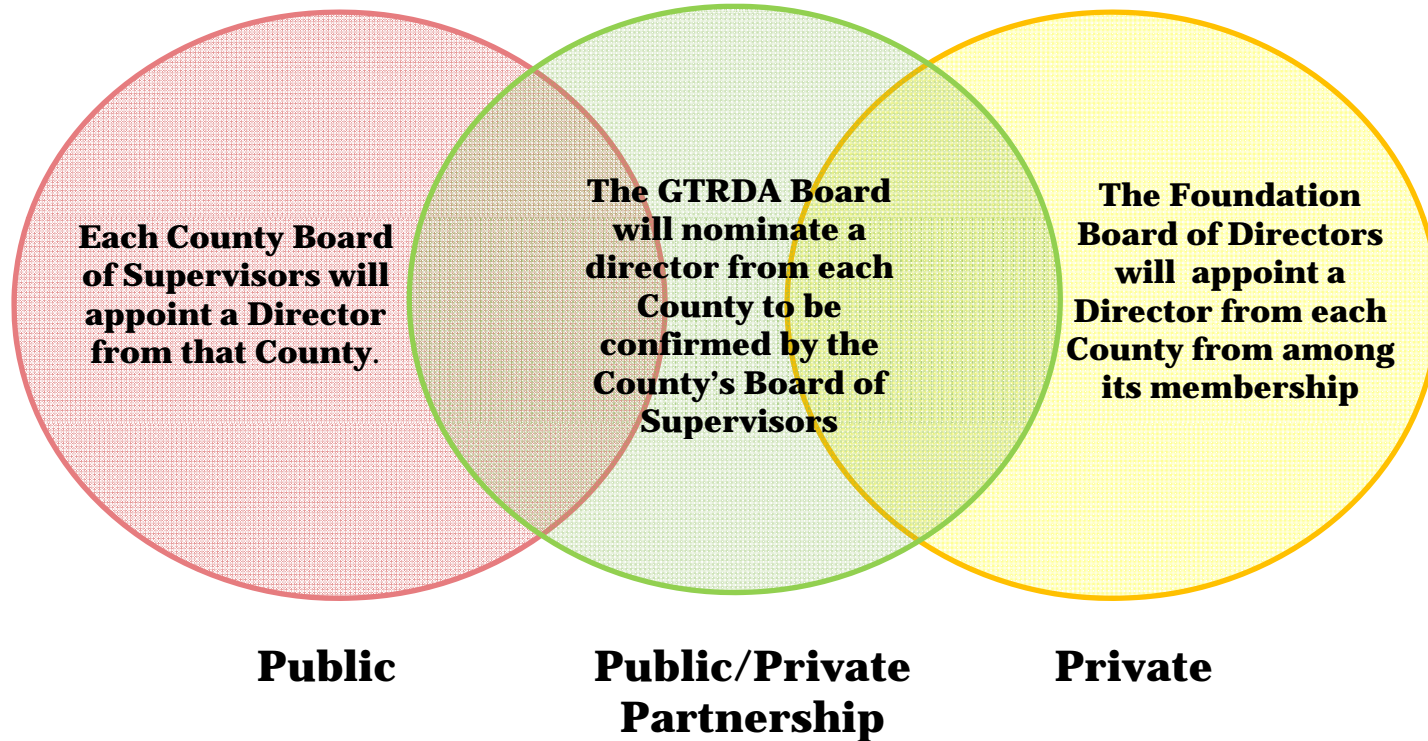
Each County Board of Supervisors will appoint a Director from that County.

The GTRDA Board will nominate a director from each County to be confirmed by the County's Board of Supervisors

The Foundation Board of Directors will appoint a Director from each County from among its membership

Public

Public/Private Partnership

Private